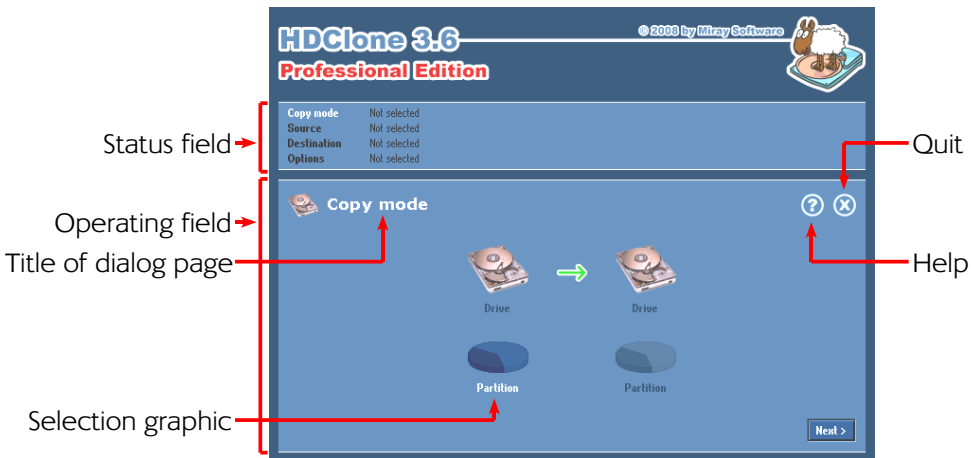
HDClone 3.6
© 2008 by Miray Software
Professional Edition

Status field
Copy mode Not selected
Source Not selected
Destination Not selected
Options Not selected

Quit

Operating field
Copy mode
Title of dialog page
Help

Drive
Drive
Partition
Partition

Selection graphic
Next >